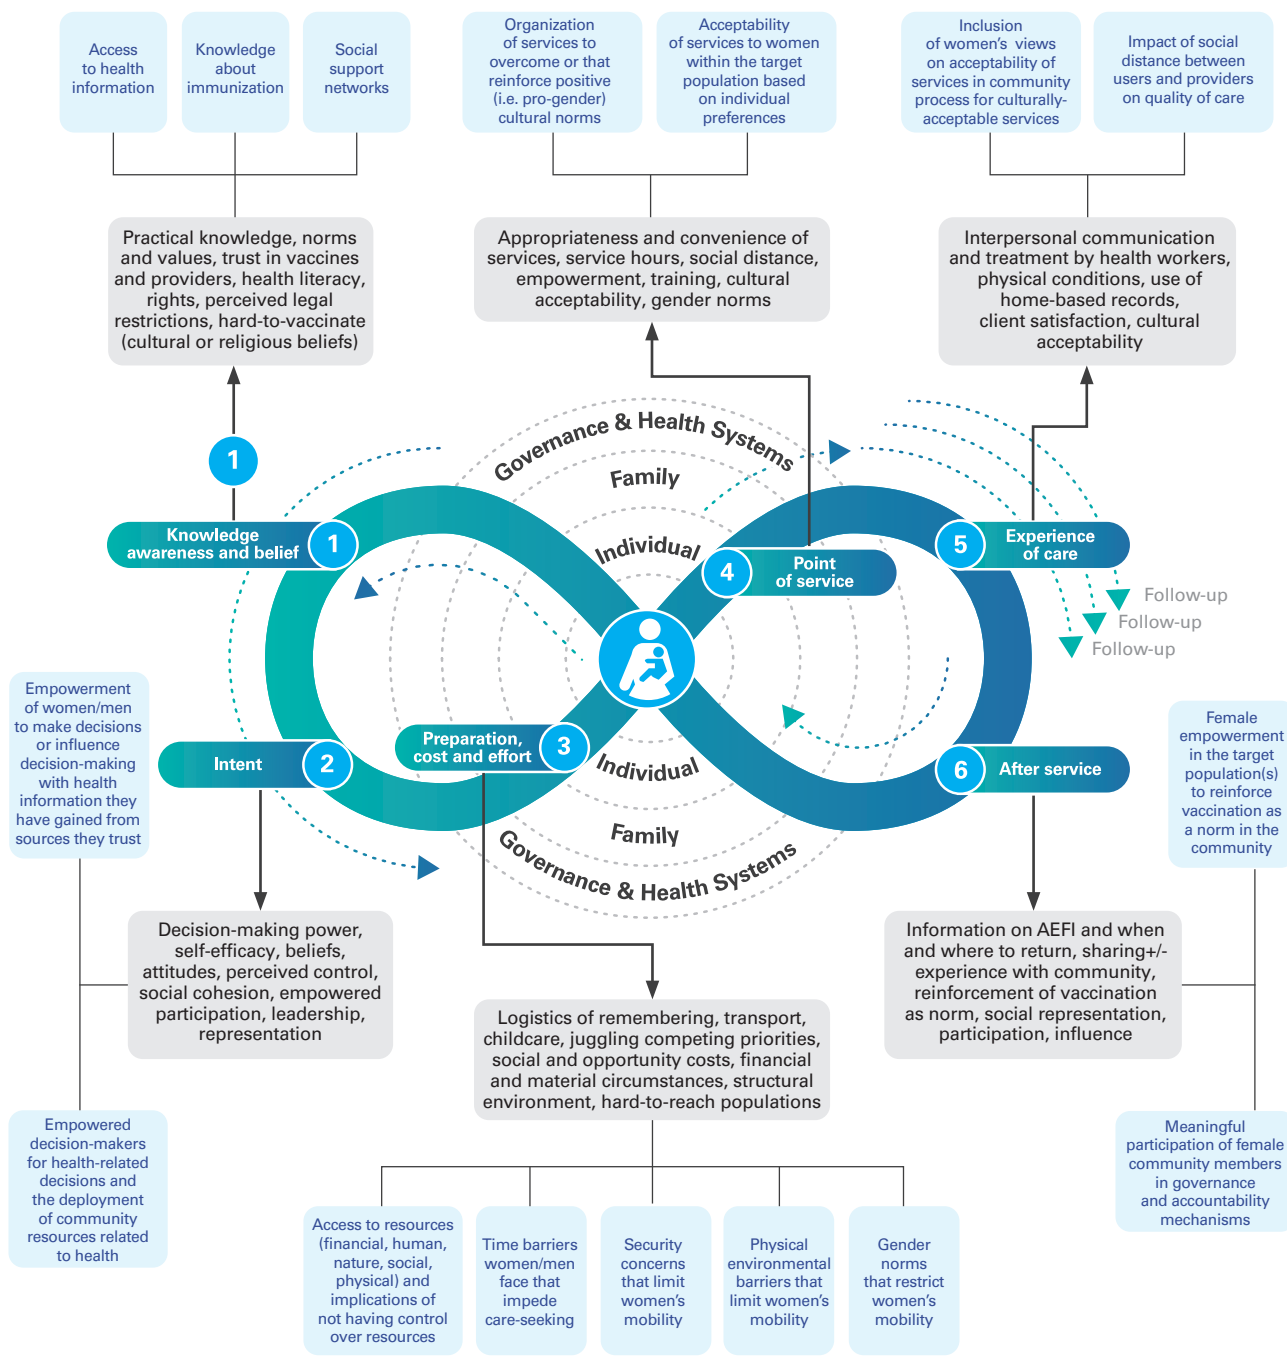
Access to health information

Knowledge about immunization

Social support networks

Organization of services to overcome or that reinforce positive (i.e. pro-gender) cultural norms

Acceptability of services to women within the target population based on individual preferences

Inclusion of women's views on acceptability of services in community process for culturally-acceptable services

Impact of social distance between users and providers on quality of care

Practical knowledge, norms and values, trust in vaccines and providers, health literacy, rights, perceived legal restrictions, hard-to-vaccinate (cultural or religious beliefs)

Appropriateness and convenience of services, service hours, social distance, empowerment, training, cultural acceptability, gender norms

Interpersonal communication and treatment by health workers, physical conditions, use of home-based records, client satisfaction, cultural acceptability

1

Governance & Health Systems

Family

Individual

Knowledge awareness and belief 1

4 Point of service

5 Experience of care

Follow-up

Follow-up

Follow-up

Empowerment of women/men to make decisions or influence decision-making with health information they have gained from sources they trust

Intent 2

Preparation, cost and effort 3

Individual

Family

Governance & Health Systems

6 After service

Female empowerment in the target population(s) to reinforce vaccination as a norm in the community

Decision-making power, self-efficacy, beliefs, attitudes, perceived control, social cohesion, empowered participation, leadership, representation

Information on AEFI and when and where to return, sharing+/- experience with community, reinforcement of vaccination as norm, social representation, participation, influence

Logistics of remembering, transport, childcare, juggling competing priorities, social and opportunity costs, financial and material circumstances, structural environment, hard-to-reach populations

Empowered decision-makers for health-related decisions and the deployment of community resources related to health

Meaningful participation of female community members in governance and accountability mechanisms

Access to resources (financial, human, nature, social, physical) and implications of not having control over resources

Time barriers women/men face that impede care-seeking

Security concerns that limit women's mobility

Physical environmental barriers that limit women's mobility

Gender norms that restrict women's mobility